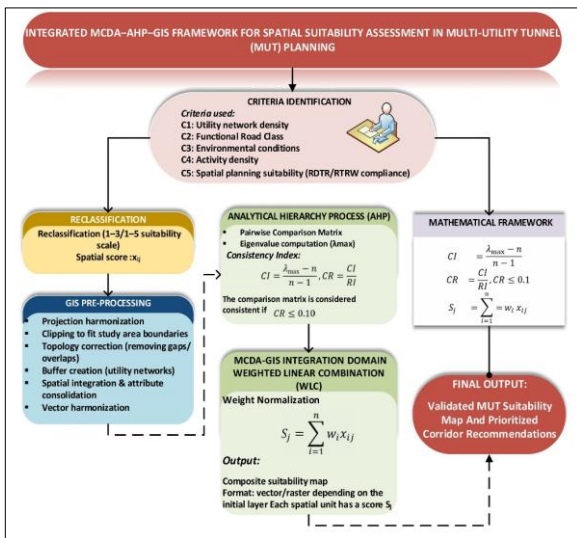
INTEGRATED MCDA–AHP–GIS FRAMEWORK FOR SPATIAL SUITABILITY ASSESSMENT IN MULTI-UTILITY TUNNEL (MUT) PLANNING

CRITERIA IDENTIFICATION

Criteria used:
C1: Utility network density
C2: Functional Road Class
C3: Environmental conditions
C4: Activity density
C5: Spatial planning suitability (RDTR/RTRW compliance)

RECLASSIFICATION

Reclassification (1–3/1–5 suitability scale)
Spatial score : $x_{ij}$

GIS PRE-PROCESSING

Projection harmonization
Clipping to fit study area boundaries
Topology correction (removing gaps/overlaps)
Buffer creation (utility networks)
Spatial integration & attribute consolidation
Vector harmonization

ANALYTICAL HIERARCHY PROCESS (AHP)

Pairwise Comparison Matrix
Eigenvalue computation (λmax)

Consistency Index:

$CI = \frac{\lambda_{\max} - n}{n - 1}, CR = \frac{CI}{RI}$

The comparison matrix is considered consistent if $CR \leq 0.10$

MCDA-GIS INTEGRATION DOMAIN WEIGHTED LINEAR COMBINATION (WLC)

Weight Normalization

$S_j = \sum_{i=1}^{n} w_i x_{ij}$

Output:
Composite suitability map
Format: vector/raster depending on the initial layer Each spatial unit has a score $S_j$

MATHEMATICAL FRAMEWORK

$CI = \frac{\lambda_{\max} - n}{n - 1}$

$CR = \frac{CI}{RI}, CR \leq 0.1$

$S_j = \sum_{i=1}^{n} w_i x_{ij}$

FINAL OUTPUT:

Validated MUT Suitability Map And Prioritized Corridor Recommendations